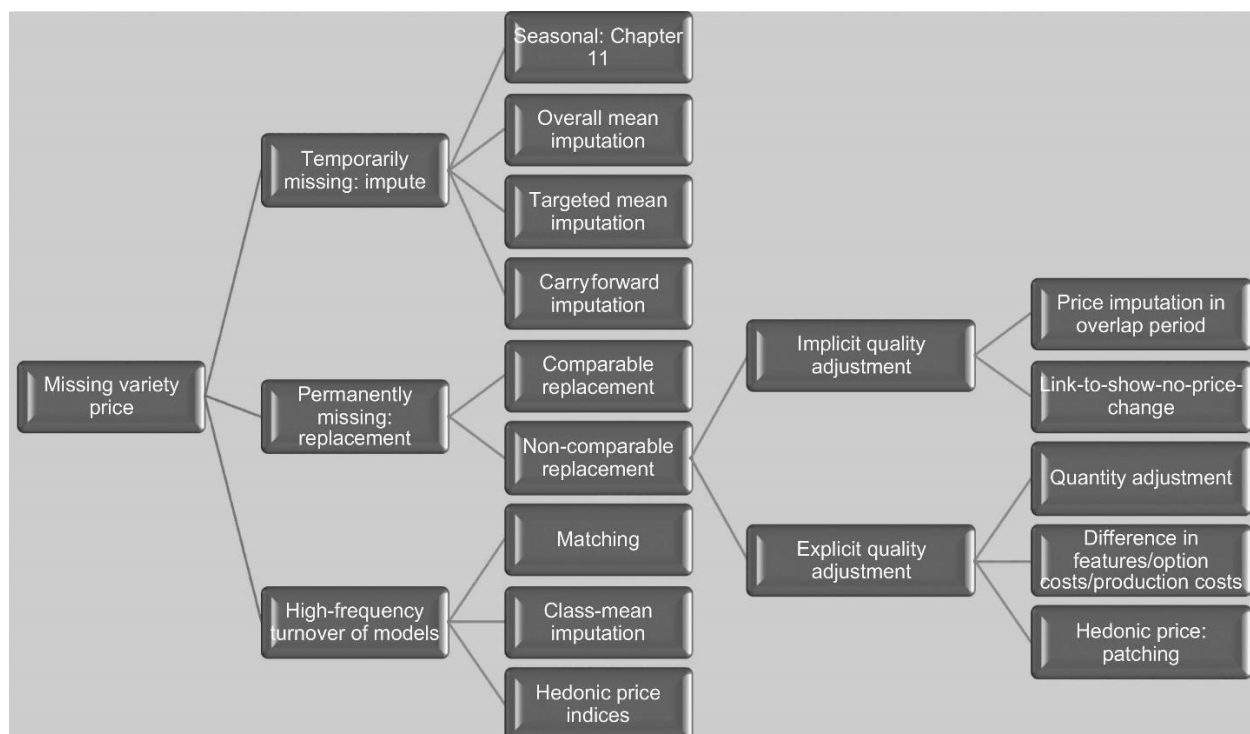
Missing variety price

Temporarily missing: impute

Seasonal: Chapter 11

Overall mean imputation

Targeted mean imputation

Carryforward imputation

Permanently missing: replacement

Comparable replacement

Non-comparable replacement

Implicit quality adjustment

Price imputation in overlap period

Link-to-show-no-price-change

Explicit quality adjustment

Quantity adjustment

Difference in features/option costs/production costs

Hedonic price: patching

High-frequency turnover of models

Matching

Class-mean imputation

Hedonic price indices